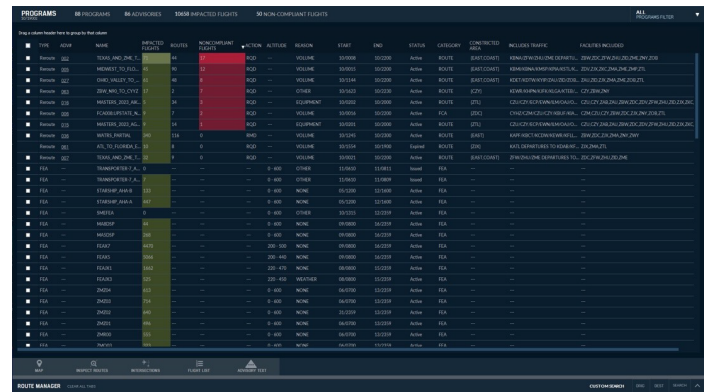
PROGRAMS 88 PROGRAMS 86 ADVISORIES 10658 IMPACTED FLIGHTS 50 NON-COMPLIANT FLIGHTS

ALL PROGRAMS FILTER

Drag a column header here to group by that column

| | TYPE | ADVIS | NAME | IMPACTED FLIGHTS | ROUTES | NONCOMPLIANT FLIGHTS | ACTION | ALTITUDE | REASON | START | END | STATUS | CATEGORY | CONSTRICTED AREA | INCLUDES TRAFFIC | FACILITIES INCLUDED |
|---|---|---|---|---|---|---|---|---|---|---|---|---|---|---|---|---|
| ■ | Reroute | 003 | TEXAS_AND_ZME_T... | | 44 | 17 | RQD | — | VOLUME | 10/0000 | 10/2200 | Active | ROUTE | [EAST_COAST] | KBWI,ZFW,ZHU,ZME DEPARTU... | ZBW,ZDC,ZFW,ZHU,ZID,ZME,ZNY,ZOB |
| ■ | Reroute | 002 | MIDWEST_TO_FLO... | 90 | 90 | 12 | RQD | — | VOLUME | 10/0022 | 10/2200 | Active | ROUTE | [EAST_COAST] | KBWI,KDWA,KMSP,KRW,KSTL,K... | ZDC,ZJX,ZKC,ZMA,ZME,ZMP,ZTL |
| ■ | Reroute | 007 | OHIO_VALLEY_TO_... | 42 | 48 | 12 | RQD | — | VOLUME | 10/1144 | 10/2200 | Active | ROUTE | [EAST_COAST] | KDET,KDTW,KYIP,ZAU,ZID,ZOB... | ZAU,ZDC,ZID,ZJX,ZMA,ZOB,ZTL |
| ■ | Reroute | 009 | ZBW_NRO_TO_CYYZ | 17 | 2 | 7 | RQD | — | OTHER | 10/1423 | 10/2220 | Active | ROUTE | [CZY] | KEWR,KHPN,KJFK,KLGA,KTEB,... | CZY,ZBW,ZNY |
| ■ | Reroute | 010 | MASTERS_2022_ARL... | 5 | 34 | 2 | RQD | — | EQUIPMENT | 10/0202 | 10/2000 | Active | ROUTE | [ZTL] | CZU,CZY,KCP,KIWM,KWA,KJO,... | CZU,CZY,ZAB,ZAU,ZBW,ZDC,ZDV,ZFW,ZHU,ZID,ZJX,ZKC... |
| ■ | Reroute | 008 | FCAOB_UPSTATE_N... | 9 | 16 | 3 | RQD | — | VOLUME | 10/0016 | 10/2200 | Active | FCA | [ZDC] | CYHZ,CZM,CZU,CZY,KBUF,KIA... | CZM,CZU,CZY,ZBW,ZDC,ZNY,ZOB,ZTL |
| ■ | Reroute | 011 | MASTERS_2022_AG... | 9 | 14 | 2 | RQD | — | EQUIPMENT | 10/0202 | 10/2000 | Active | ROUTE | [ZTL] | CZU,CZY,KCP,KIWM,KWA,KJO,... | CZU,CZY,ZAB,ZAU,ZBW,ZDC,ZDV,ZFW,ZHU,ZID,ZJX,ZKC... |
| ■ | Reroute | 008 | WATRS_PARTIAL | 340 | 116 | 0 | RMD | — | VOLUME | 10/1241 | 10/2200 | Active | ROUTE | [EAST] | KAPF,KBCT,KCDW,KEWR,KFLL,... | ZBW,ZDC,ZJX,ZMA,ZNY,ZWY |
| ■ | Reroute | 001 | ATL_TO_FLORIDA_E... | 5 | 8 | 0 | RQD | — | VOLUME | 10/1554 | 10/1900 | Expired | ROUTE | [ZJX] | KATL DEPARTURES TO KDAB,KF... | ZJX,ZMA,ZTL |
| ■ | Reroute | 007 | TEXAS_AND_ZME_T... | 10 | 9 | 0 | RQD | — | VOLUME | 10/0021 | 10/2200 | Active | ROUTE | [EAST_COAST] | ZFW,ZHU,ZME DEPARTURES TO... | ZDC,ZFW,ZHU,ZID,ZME |
| ■ | FEA | — | TRANSPORTER-7_A... | 0 | — | — | — | 0 - 600 | OTHER | 11/0610 | 11/0811 | Issued | FEA | — | — | — |
| ■ | FEA | — | TRANSPORTER-7_A... | 0 | — | — | — | 0 - 600 | OTHER | 11/0610 | 11/0809 | Issued | FEA | — | — | — |
| ■ | FEA | — | STARSHIP_AHA-B | 122 | — | — | — | 0 - 600 | NONE | 05/1200 | 12/1600 | Active | FEA | — | — | — |
| ■ | FEA | — | STARSHIP_AHA-A | 447 | — | — | — | 0 - 600 | NONE | 05/1200 | 12/1600 | Active | FEA | — | — | — |
| ■ | FEA | — | SMDFEA | 0 | — | — | — | 0 - 600 | OTHER | 10/1151 | 12/1259 | Active | FEA | — | — | — |
| ■ | FEA | — | MABENP | 34 | — | — | — | 0 - 600 | NONE | 09/0800 | 16/2359 | Active | FEA | — | — | — |
| ■ | FEA | — | MASDEP | 246 | — | — | — | 0 - 600 | NONE | 09/0800 | 16/2359 | Active | FEA | — | — | — |
| ■ | FEA | — | FEAX7 | 4470 | — | — | — | 200 - 500 | NONE | 09/0800 | 16/2359 | Active | FEA | — | — | — |
| ■ | FEA | — | FEAX5 | 3066 | — | — | — | 200 - 445 | NONE | 09/0800 | 16/2359 | Active | FEA | — | — | — |
| ■ | FEA | — | FEAJX1 | 1662 | — | — | — | 220 - 470 | NONE | 08/0800 | 15/2359 | Active | FEA | — | — | — |
| ■ | FEA | — | FEAJX3 | 125 | — | — | — | 220 - 450 | WEATHER | 08/0800 | 15/2359 | Active | FEA | — | — | — |
| ■ | FEA | — | ZMZ04 | 613 | — | — | — | 0 - 600 | NONE | 06/0700 | 12/2359 | Active | FEA | — | — | — |
| ■ | FEA | — | ZMZ03 | 714 | — | — | — | 0 - 600 | NONE | 06/0700 | 12/2359 | Active | FEA | — | — | — |
| ■ | FEA | — | ZMZ02 | 640 | — | — | — | 0 - 600 | NONE | 31/2359 | 12/2359 | Active | FEA | — | — | — |
| ■ | FEA | — | ZMZ01 | 996 | — | — | — | 0 - 600 | NONE | 06/0700 | 12/2359 | Active | FEA | — | — | — |
| ■ | FEA | — | ZMK01 | 561 | — | — | — | 0 - 600 | NONE | 06/0700 | 12/2359 | Active | FEA | — | — | — |

MAP INSPECT REROUTES INTERSECTIONS FLIGHT LIST ADVISORY TEXT

ROUTE MANAGER CLEAR ALL TABS

CUSTOM SEARCH ERAS DEST SEARCH